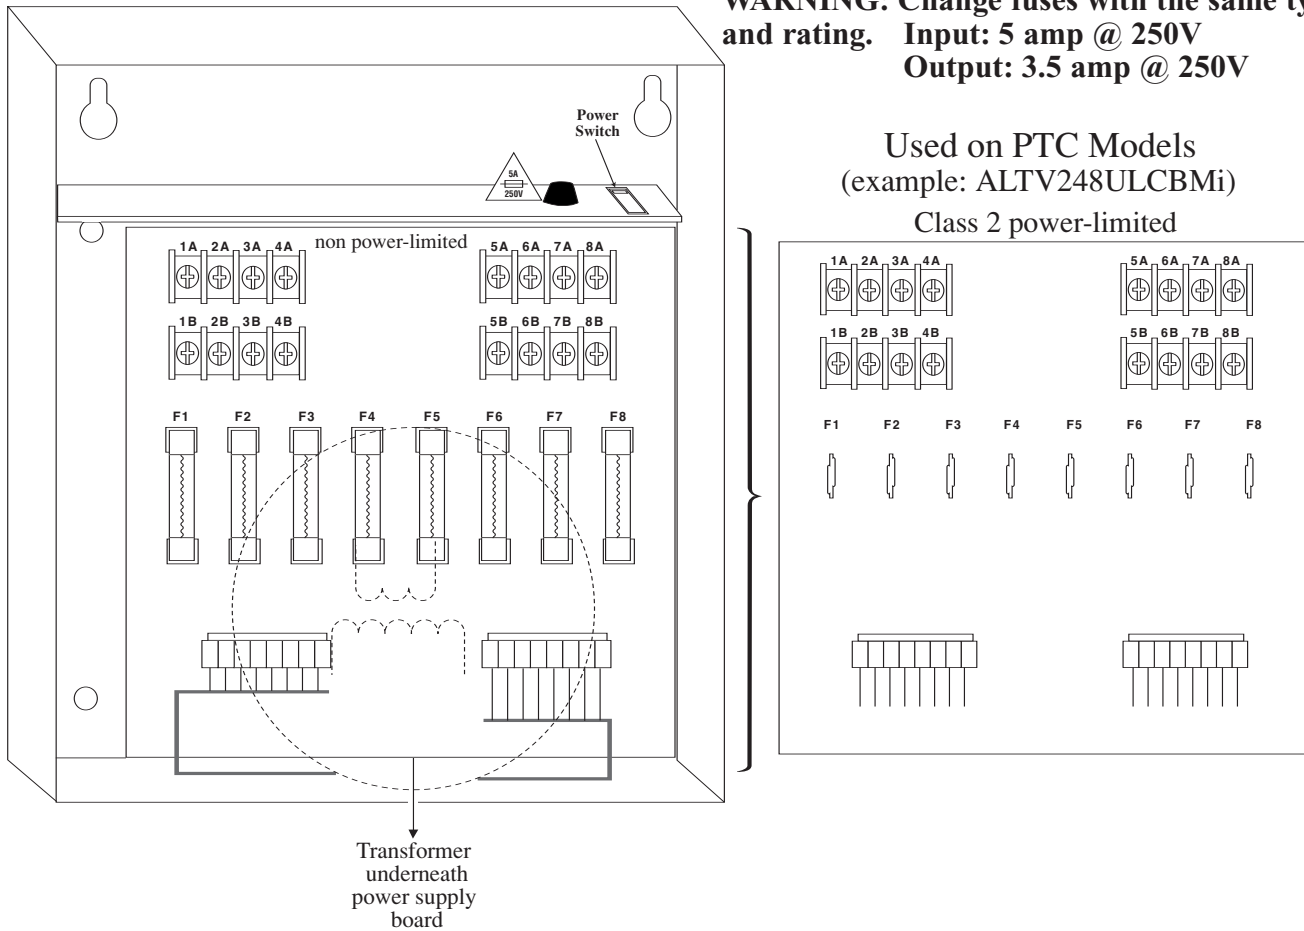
WARNING: Change fuses with the same ty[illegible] and rating. Input: 5 amp @ 250V
Output: 3.5 amp @ 250V

Power Switch

5A
250V

Used on PTC Models
(example: ALTV248ULCBMi)

Class 2 power-limited

1A 2A 3A 4A
non power-limited
5A 6A 7A 8A
1B 2B 3B 4B
5B 6B 7B 8B

F1 F2 F3 F4 F5 F6 F7 F8

1A 2A 3A 4A
5A 6A 7A 8A
1B 2B 3B 4B
5B 6B 7B 8B

F1 F2 F3 F4 F5 F6 F7 F8

Transformer underneath power supply board